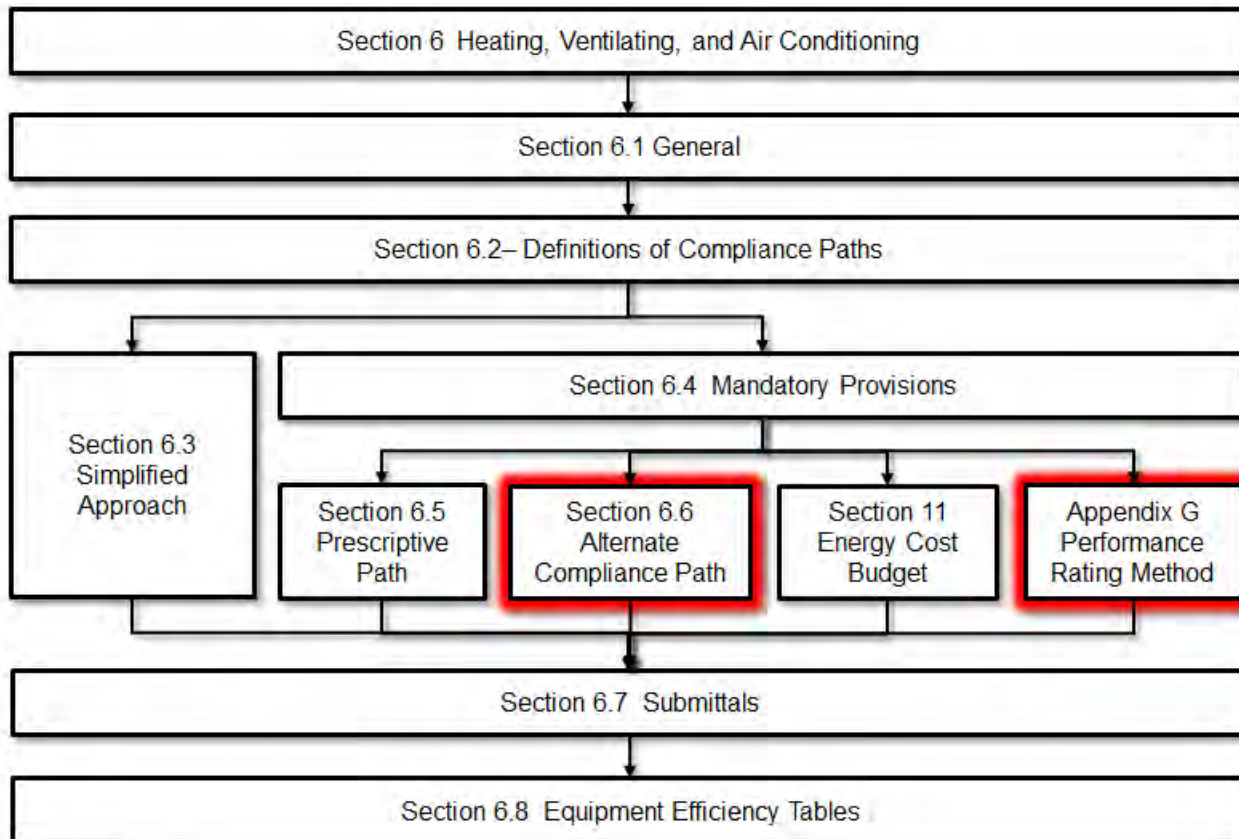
Section 6 Heating, Ventilating, and Air Conditioning

Section 6.1 General

Section 6.2– Definitions of Compliance Paths

Section 6.3 Simplified Approach

Section 6.4 Mandatory Provisions

Section 6.5 Prescriptive Path

Section 6.6 Alternate Compliance Path

Section 11 Energy Cost Budget

Appendix G Performance Rating Method

Section 6.7 Submittals

Section 6.8 Equipment Efficiency Tables